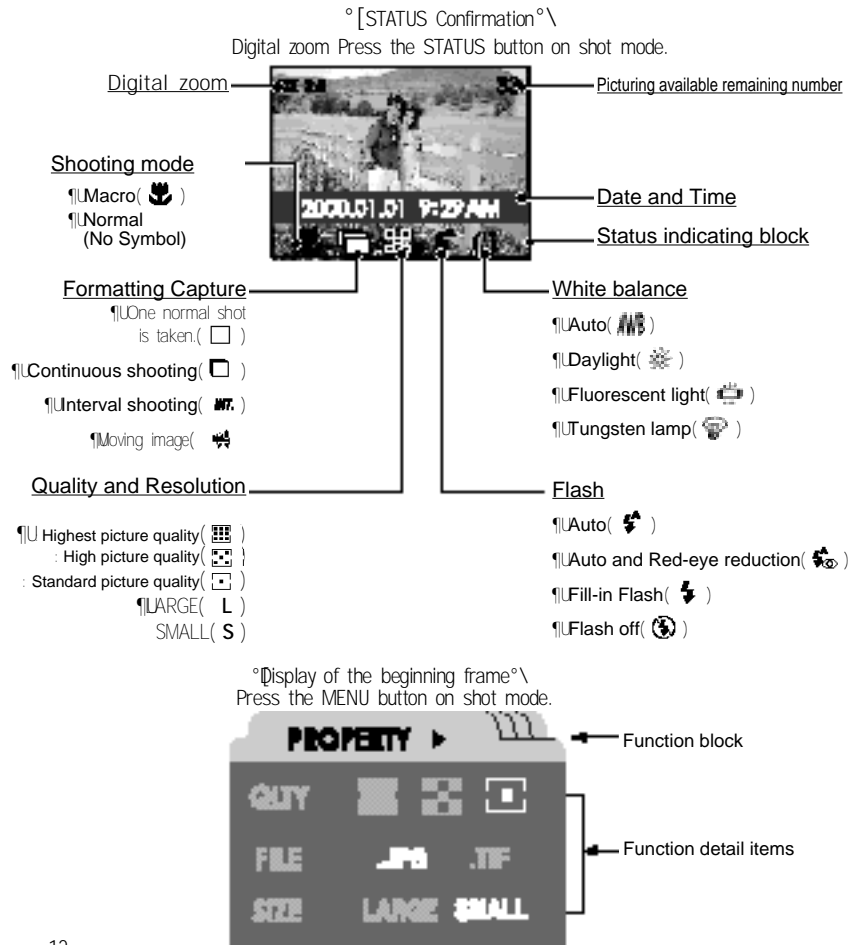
°[STATUS Confirmation°\
Digital zoom Press the STATUS button on shot mode.

Digital zoom

Picturing available remaining number

Shooting mode
¶LMacro( )
¶LNormal (No Symbol)

Date and Time

Status indicating block

2000.01.01 9:29AM

Formatting Capture
¶LOne normal shot is taken.( )
¶LContinuous shooting( )
¶LInterval shooting( )
¶LMoving image( )

White balance
¶LAuto( )
¶LDaylight( )
¶LFluorescent light( )
¶LTungsten lamp( )

Quality and Resolution
¶L Highest picture quality( )
: High picture quality( )
: Standard picture quality( )
¶LLARGE( L )
SMALL( S )

Flash
¶LAuto( )
¶LAuto and Red-eye reduction( )
¶LFill-in Flash( )
¶LFlash off( )

°[Display of the beginning frame°\
Press the MENU button on shot mode.

PROPERTY ▸

Function block

QLTY

FILE .JPG .TIF

SIZE LARGE SMALL

Function detail items

12